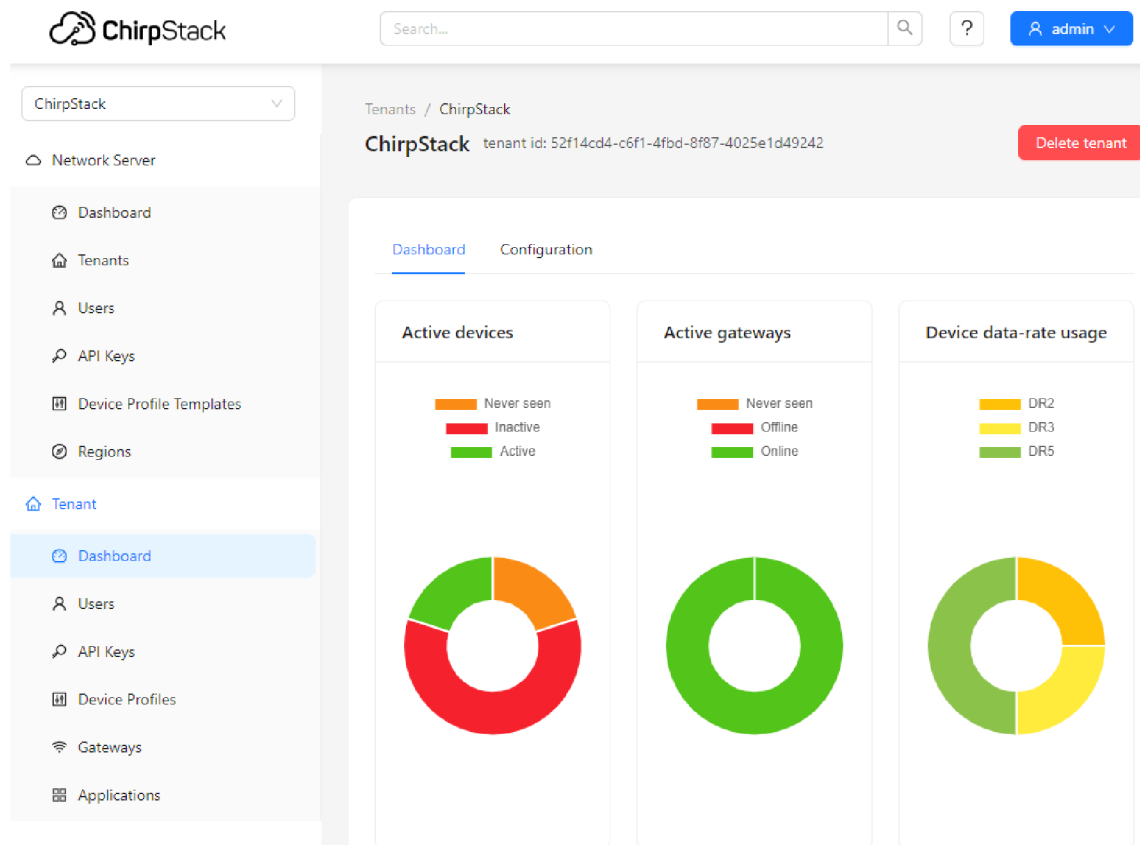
ChirpStack

Search...

?

admin

ChirpStack

Network Server

Dashboard

Tenants

Users

API Keys

Device Profile Templates

Regions

Tenant

Dashboard

Users

API Keys

Device Profiles

Gateways

Applications

Tenants / ChirpStack

ChirpStack tenant id: 52f14cd4-c6f1-4fbd-8f87-4025e1d49242

Delete tenant

Dashboard Configuration

Active devices

Never seen
Inactive
Active

Active gateways

Never seen
Offline
Online

Device data-rate usage

DR2
DR3
DR5